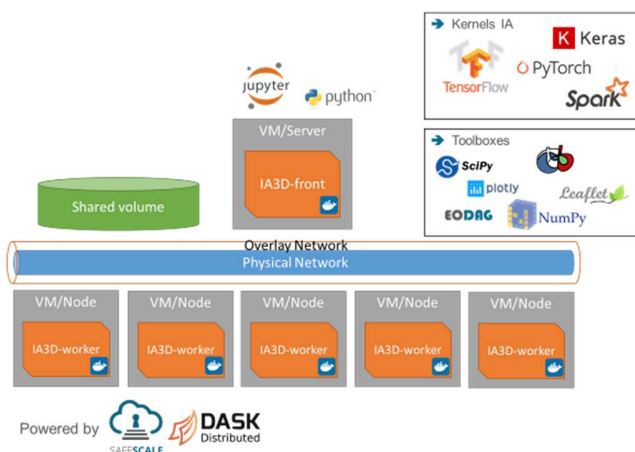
Kernels IA

Keras

TensorFlow

PyTorch

Spark

jupyter

python

VM/Server

IA3D-front

Toolboxes

SciPy

plotly

Leaflet

EODAG

NumPy

Shared volume

Overlay Network

Physical Network

VM/Node

IA3D-worker

VM/Node

IA3D-worker

VM/Node

IA3D-worker

VM/Node

IA3D-worker

VM/Node

IA3D-worker

Powered by

SAFESCALE

DASK
Distributed